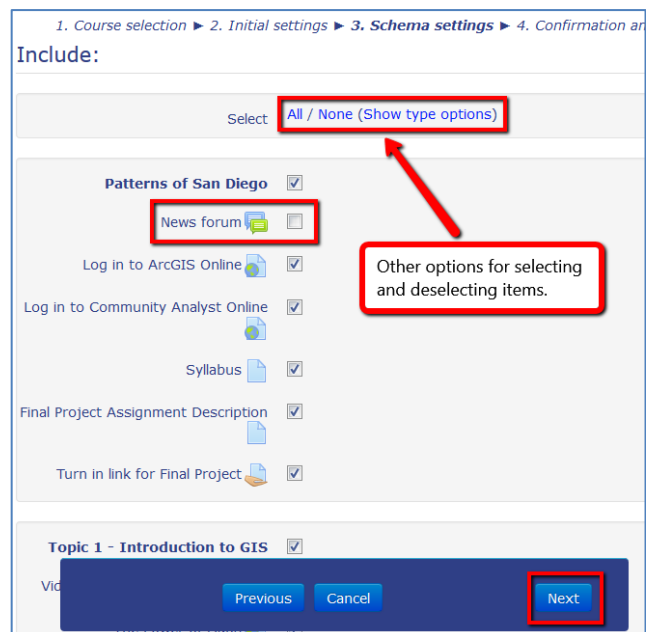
1. Course selection ► 2. Initial settings ► **3. Schema settings** ► 4. Confirmation an

Include:

Select All / None (Show type options)

Patterns of San Diego

News forum

Log in to ArcGIS Online

Log in to Community Analyst Online

Syllabus

Final Project Assignment Description

Turn in link for Final Project

Other options for selecting and deselecting items.

Topic 1 - Introduction to GIS

Vid

Previous Cancel Next